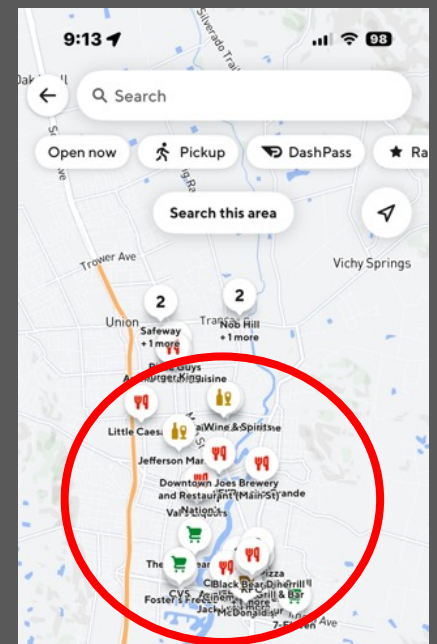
9:13
98
Oak Hill
Search
Open now
Pickup
DashPass
Ra
Silverado Trail
Big Ranch
Search this area
Vichy Springs
Trower Ave
2
2
Union
Safeway
+ 1 more
Nob Hill
+ 1 more
Five Guys
Burger King
Cuisine
Wine & Spirits
Little Caesars
Jefferson Mar
Downtown Joes Brewery and Restaurant (Main St)
Rio Grande
Nation's
Val's
The
Black Bear Diner
Grill & Bar
Pizza
CVS
Foster's Freeze
Jack
McDonald's
7-Eleven